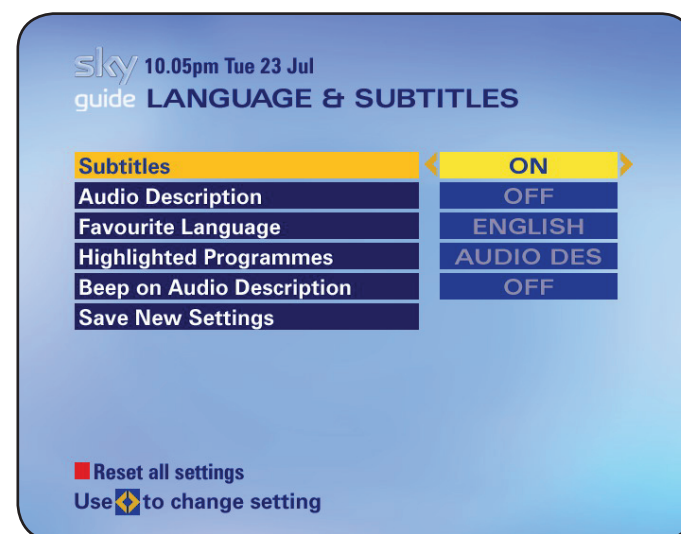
sky 10.05pm Tue 23 Jul
guide LANGUAGE & SUBTITLES

| | |
|---|---|
| Subtitles | ON |
| Audio Description | OFF |
| Favourite Language | ENGLISH |
| Highlighted Programmes | AUDIO DES |
| Beep on Audio Description | OFF |
| Save New Settings | |

Reset all settings
Use to change setting